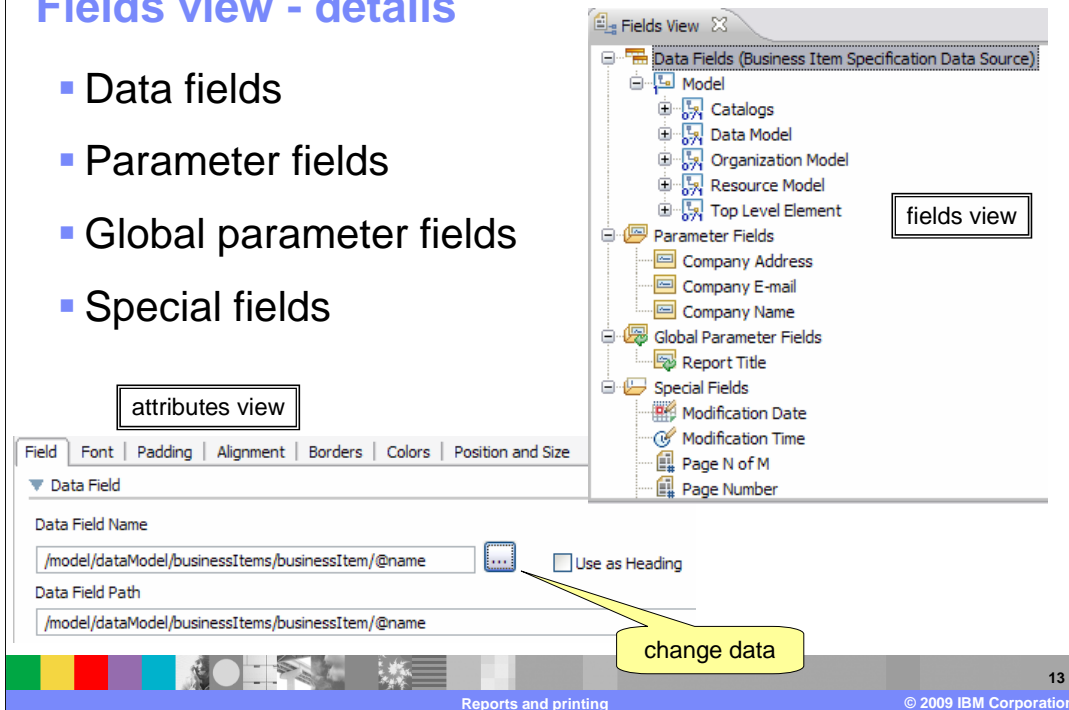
Fields view - details

Data fields

Parameter fields

Global parameter fields

Special fields

Fields View

Data Fields (Business Item Specification Data Source)
Model
Catalogs
Data Model
Organization Model
Resource Model
Top Level Element
Parameter Fields
Company Address
Company E-mail
Company Name
Global Parameter Fields
Report Title
Special Fields
Modification Date
Modification Time
Page N of M
Page Number

fields view

attributes view

Field | Font | Padding | Alignment | Borders | Colors | Position and Size

Data Field

Data Field Name

/model/dataModel/businessItems/businessItem/@name

...

Use as Heading

Data Field Path

/model/dataModel/businessItems/businessItem/@name

change data

13

Reports and printing

© 2009 IBM Corporation